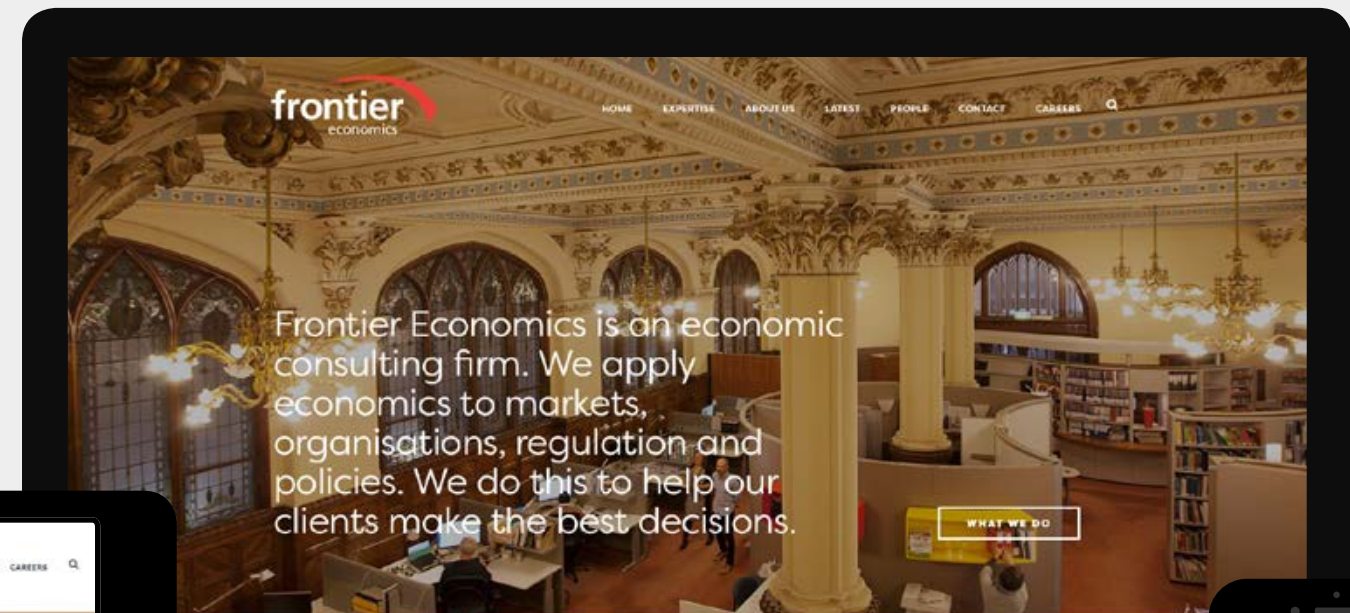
frontier
economics

HOME EXPERTISE ABOUT US LATEST PEOPLE CONTACT CAREERS

Frontier Economics is an economic consulting firm. We apply economics to markets, organisations, regulation and policies. We do this to help our clients make the best decisions.

WHAT WE DO

CAREERS